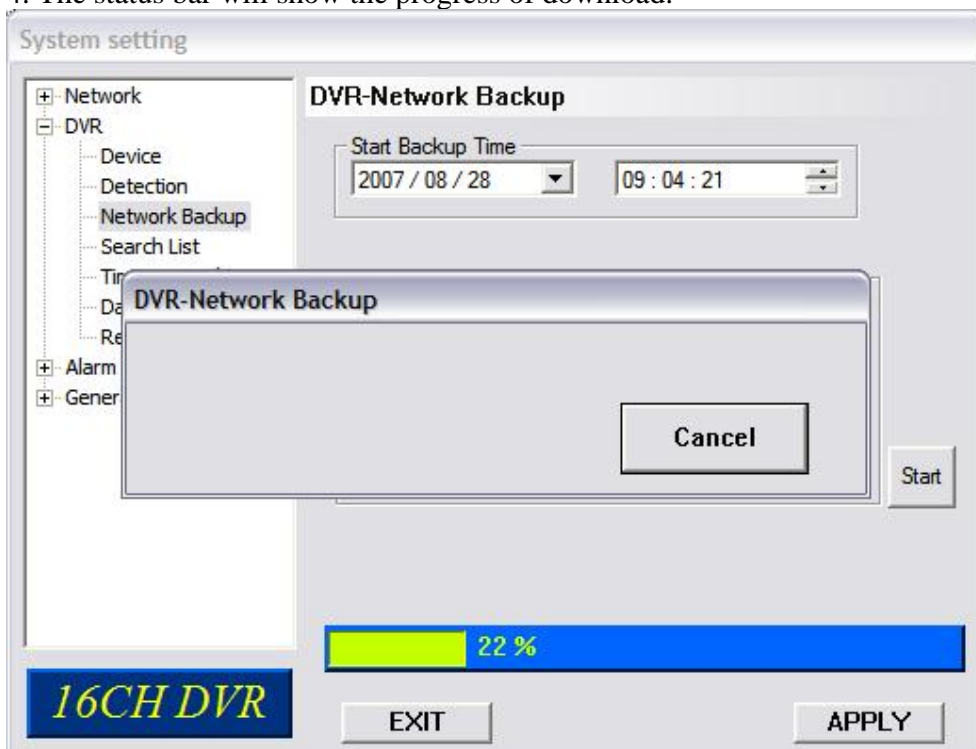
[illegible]. The status bar will show the progress of download.

System setting

Network
DVR
Device
Detection
Network Backup
Search List
Ti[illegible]
Da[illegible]
Re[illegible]
Alarm
Gener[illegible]

DVR-Network Backup

Start Backup Time
2007 / 08 / 28
09 : 04 : 21

DVR-Network Backup

Cancel

Start

22 %

16CH DVR

EXIT

APPLY